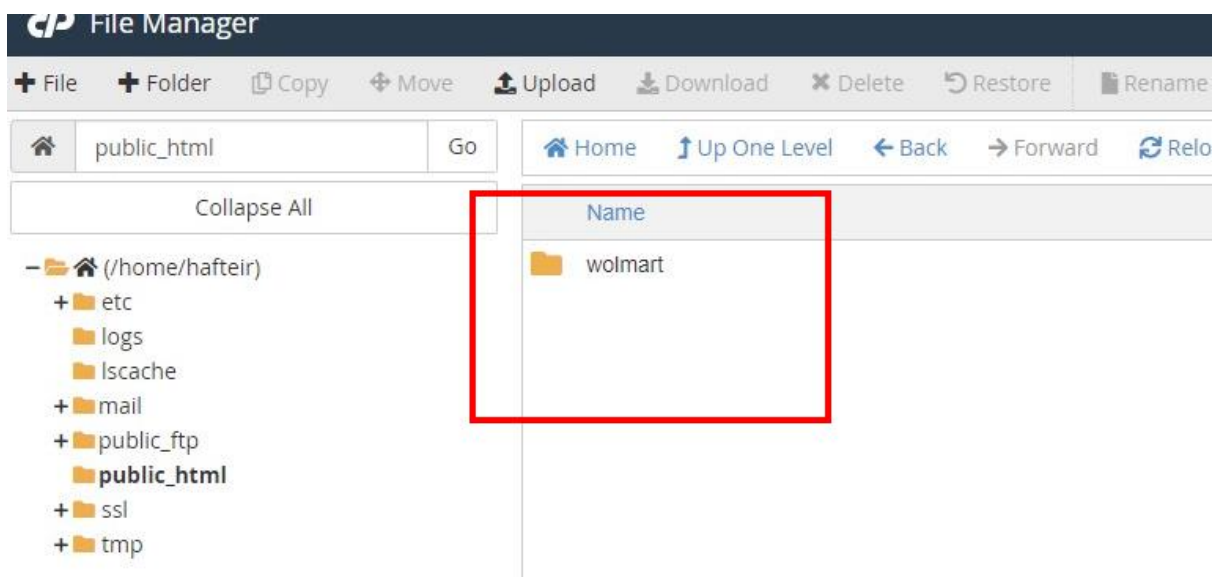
cP File Manager

+ File + Folder Copy Move Upload Download Delete Restore Rename

public_html Go

Home Up One Level Back Forward Relo

Collapse All

Name

wolmart

− (/home/hafteir)
+ etc
logs
lscache
+ mail
+ public_ftp
**public_html**
+ ssl
+ tmp